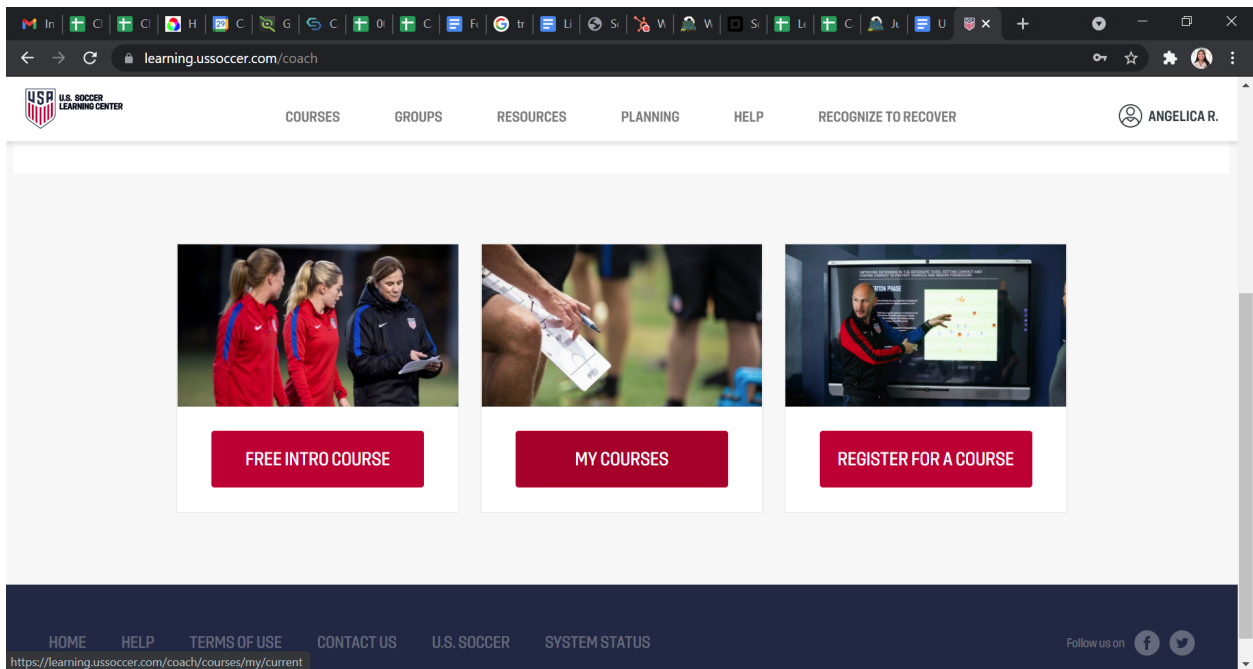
M In | Cl | Cl | H | 29 C | G | C | 0 | C | Fr | tr | Li | Sc | W | W | Sc | Le | C | Ju | U | ×

learning.ussoccer.com/coach

USA U.S. SOCCER LEARNING CENTER

COURSES GROUPS RESOURCES PLANNING HELP RECOGNIZE TO RECOVER

ANGELICA R.

FREE INTRO COURSE

MY COURSES

REGISTER FOR A COURSE

HOME HELP TERMS OF USE CONTACT US U.S. SOCCER SYSTEM STATUS

Follow us on

https://learning.ussoccer.com/coach/courses/my/current